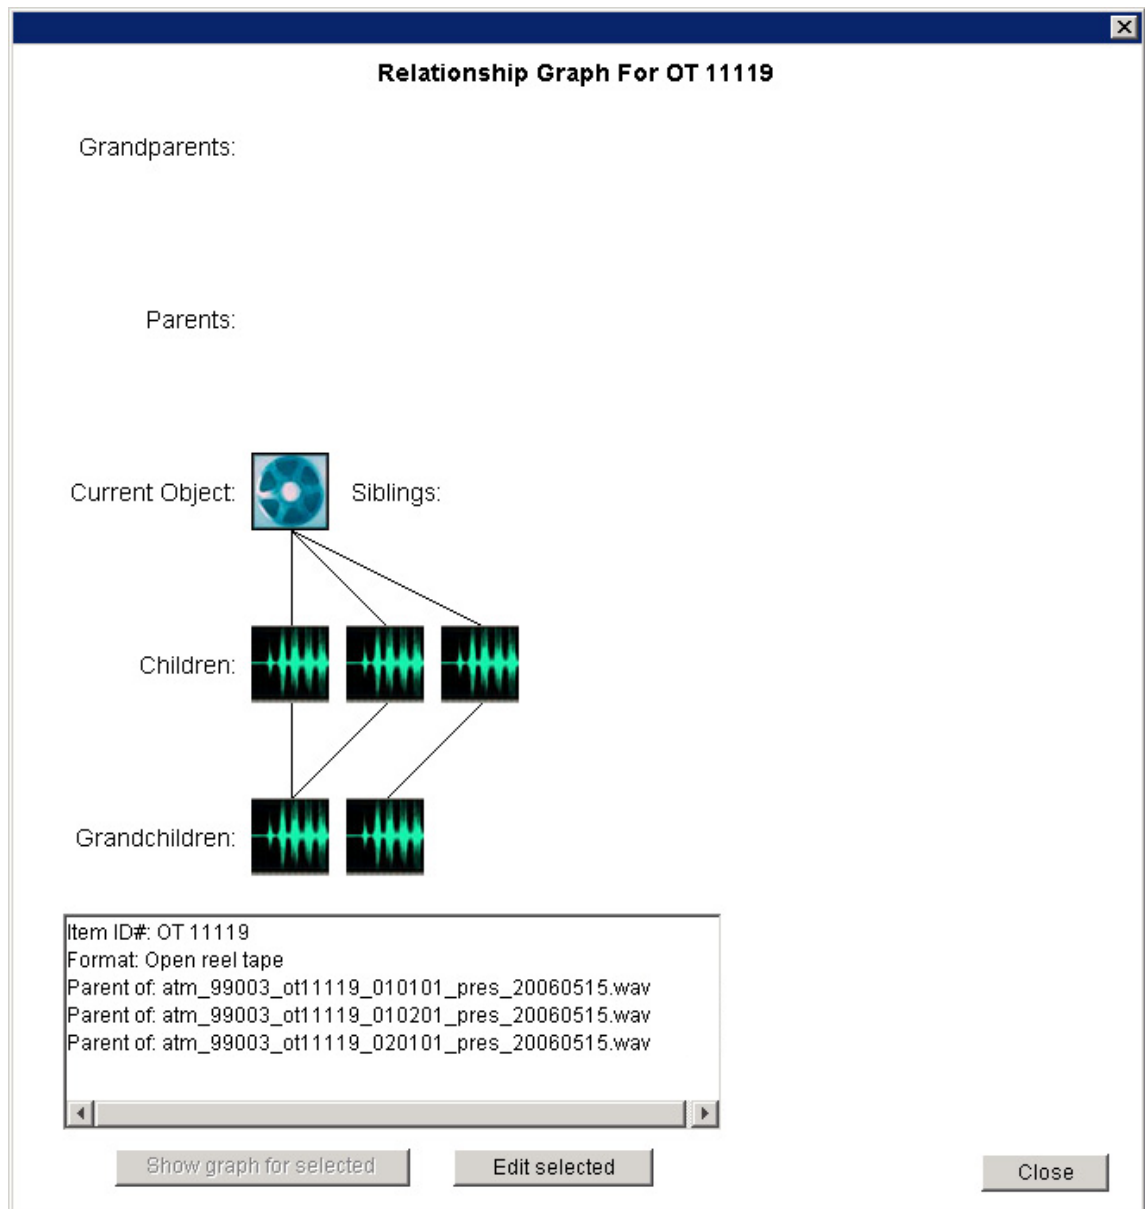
Relationship Graph For OT 11119

Grandparents:

Parents:

Current Object:

Siblings:

Children:

Grandchildren:

Item ID#: OT 11119
Format: Open reel tape
Parent of: atm_99003_ot11119_010101_pres_20060515.wav
Parent of: atm_99003_ot11119_010201_pres_20060515.wav
Parent of: atm_99003_ot11119_020101_pres_20060515.wav

Show graph for selected

Edit selected

Close